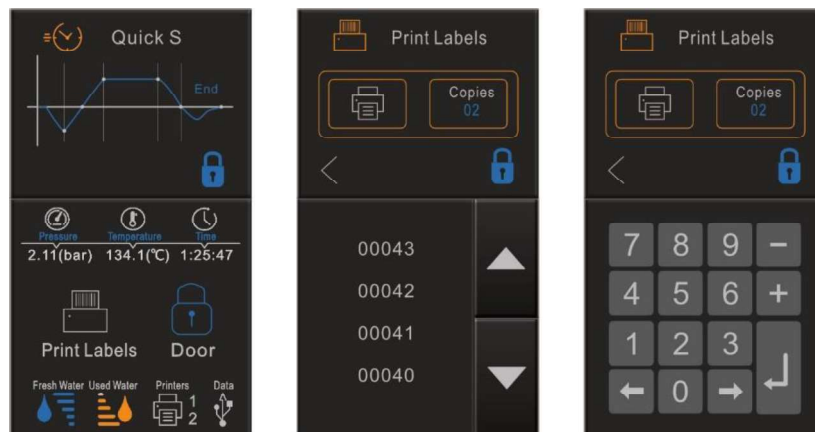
Quick S

End

Pressure
2.11(bar)

Temperature
134.1(℃)

Time
1:25:47

Print Labels

Door

Fresh Water

Used Water

Printers
1
2

Data

Print Labels

Copies
02

00043
00042
00041
00040

Print Labels

Copies
02

7 8 9 −
4 5 6 +
1 2 3
← 0 →